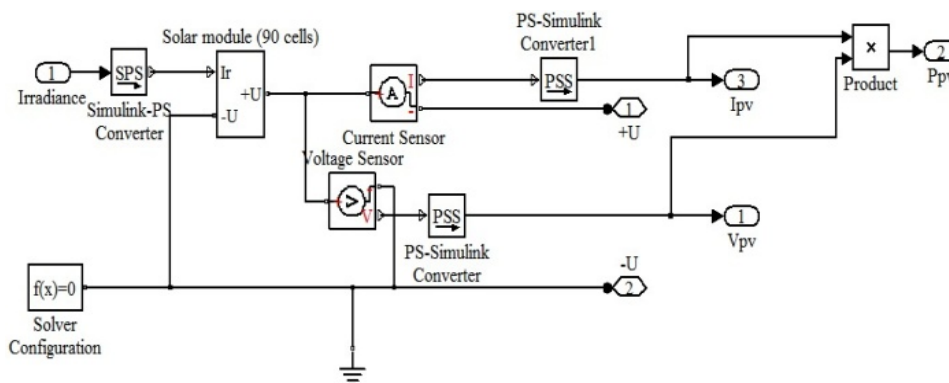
Solar module (90 cells)

PS-Simulink Converter1

1 Irradiance

SPS

Simulink-PS Converter

Ir

+U

-U

A

I

Current Sensor

PSS

3 Ipv

1 +U

×

Product

2 Ppv

Voltage Sensor

V

PSS

PS-Simulink Converter

1 Vpv

-U

2

f(x)=0

Solver Configuration